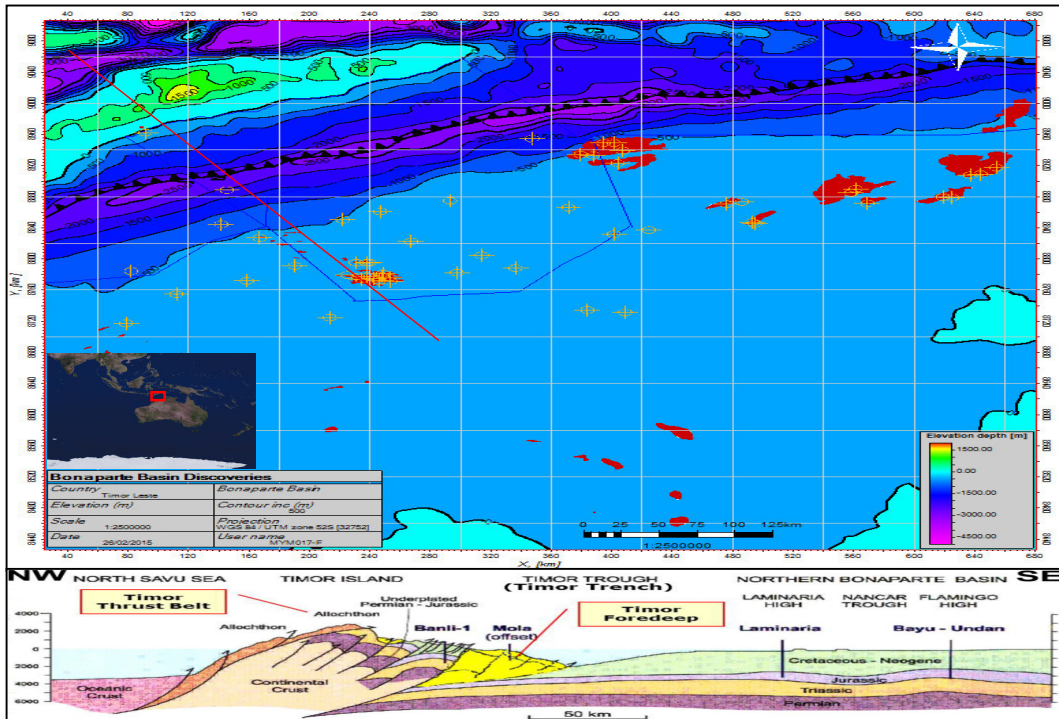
40 80 120 160 200 240 280 320 360 400 440 480 520 560 600 640 680

Y, [km]

X, [km]

Bonaparte Basin Discoveries

| Country | Bonaparte Basin |
|---|---|
| Timor Leste | |
| Elevation (m) | Contour inc (m) |
| | 500 |
| Scale | Projection |
| 1:2500000 | WGS 84 / UTM zone 52S [32752] |
| Date | User name |
| 26/02/2015 | MYM017-F |

0 25 50 75 100 125km

1:2500000

Elevation depth [m]
1500.00
0.00
-1500.00
-3000.00
-4500.00

NW NORTH SAVU SEA TIMOR ISLAND TIMOR TROUGH (Timor Trench) NORTHERN BONAPARTE BASIN SE

Timor Thrust Belt

Allochthon

Underplated Permian - Jurassic

Allochthon

Banli-1

Mola (offset)

Timor Foredeep

LAMINARIA HIGH

NANCAR TROUGH

FLAMINGO HIGH

Laminaria

Bayu - Undan

Cretaceous - Neogene

Jurassic

Triassic

Permian

Oceanic Crust

Continental Crust

4000
2000
0
2000
4000
6000

50 km